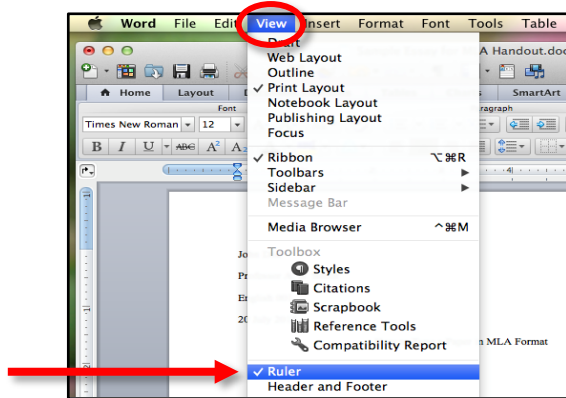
Word File Edit View Insert Format Font Tools Table

Draft
Web Layout
Outline
✓ Print Layout
Notebook Layout
Publishing Layout
Focus

✓ Ribbon ⌥⌘R
Toolbars
Sidebar
Message Bar

Media Browser ^⌘M

Toolbox
Styles
Citations
Scrapbook
Reference Tools
Compatibility Report

✓ Ruler
Header and Footer

Sample Paper for MLA Handout.doc

Home Layout

Font

Times New Roman 12

B I U ABC A² A

SmartArt

aragraph

Jo
Pr
En
20

in MLA Format